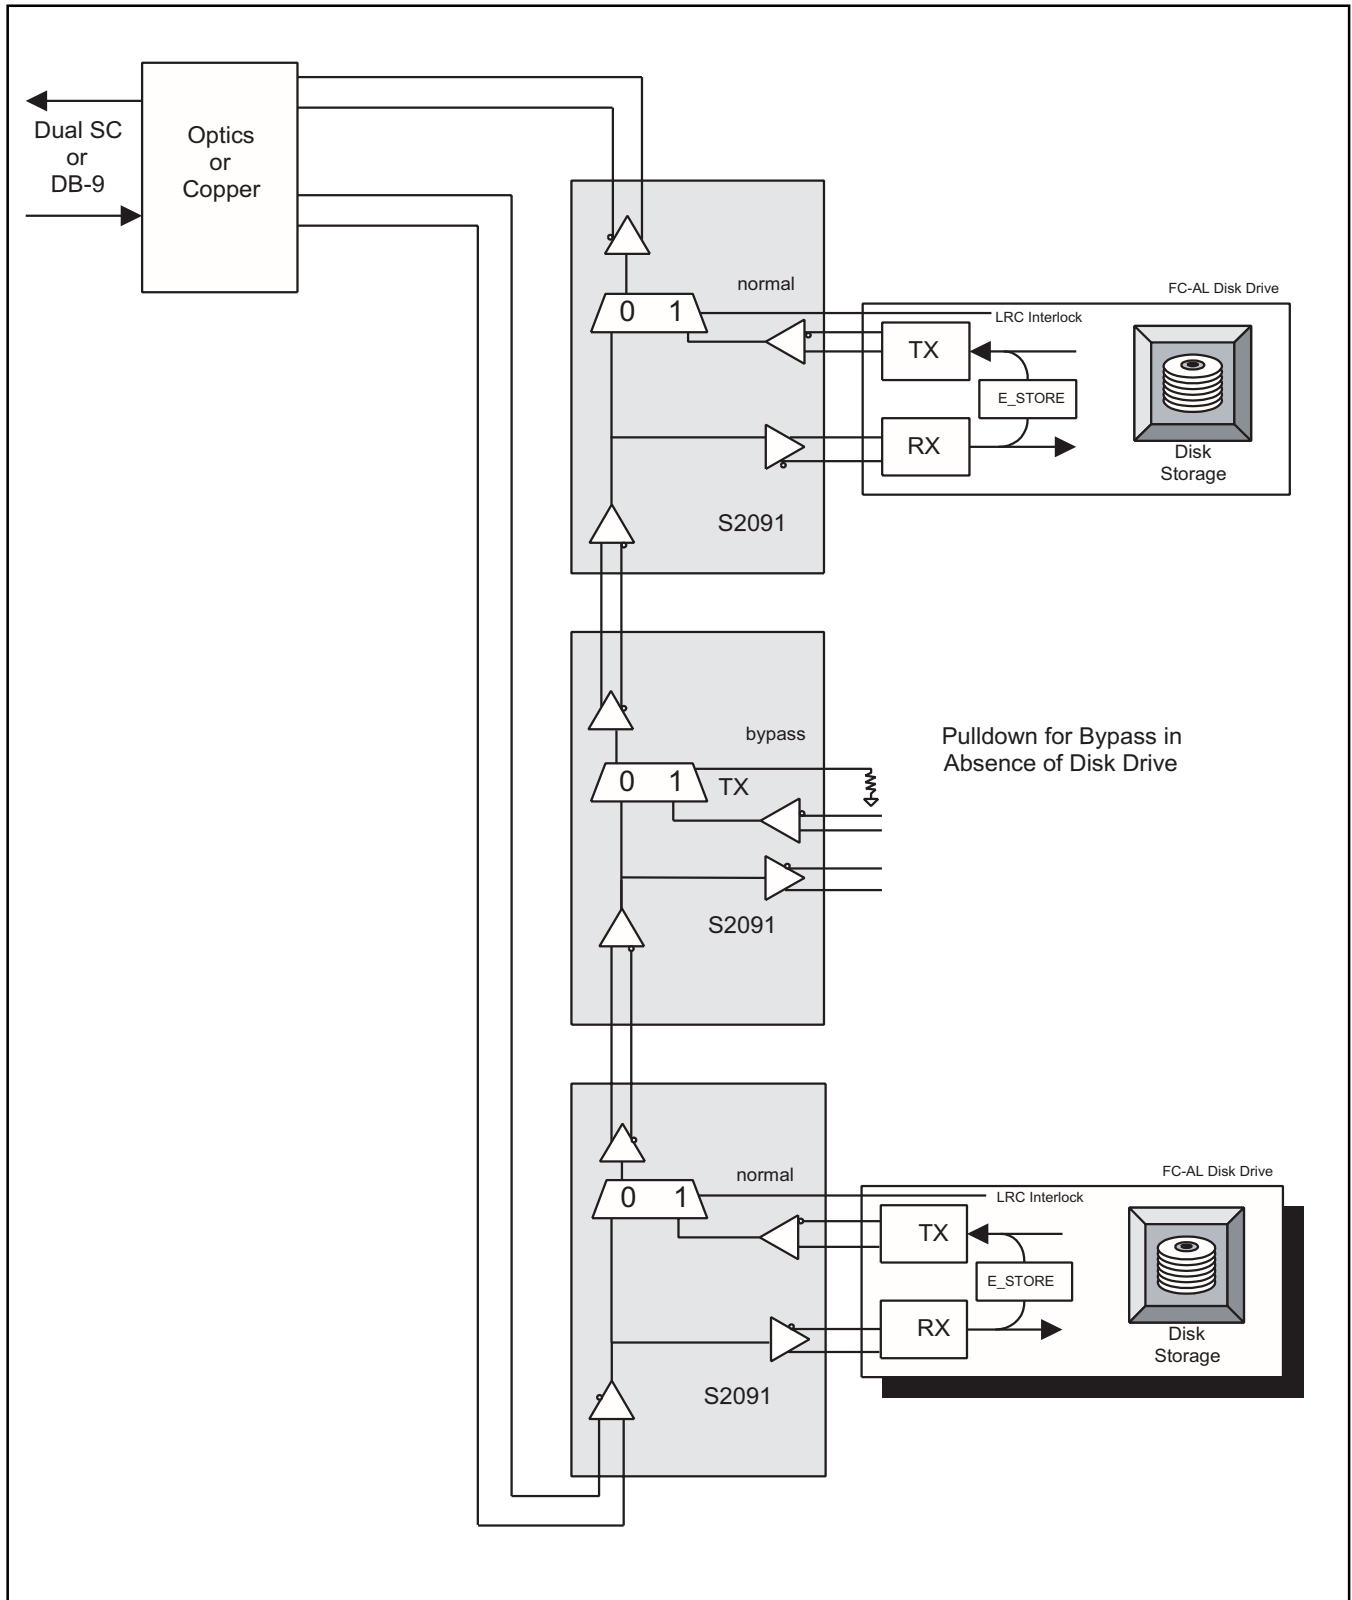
Dual SC
or
DB-9

Optics
or
Copper

normal

0 1

FC-AL Disk Drive

LRC Interlock

TX

E_STORE

RX

Disk
Storage

S2091

bypass

0 1

TX

Pulldown for Bypass in
Absence of Disk Drive

S2091

normal

0 1

FC-AL Disk Drive

LRC Interlock

TX

E_STORE

RX

Disk
Storage

S2091